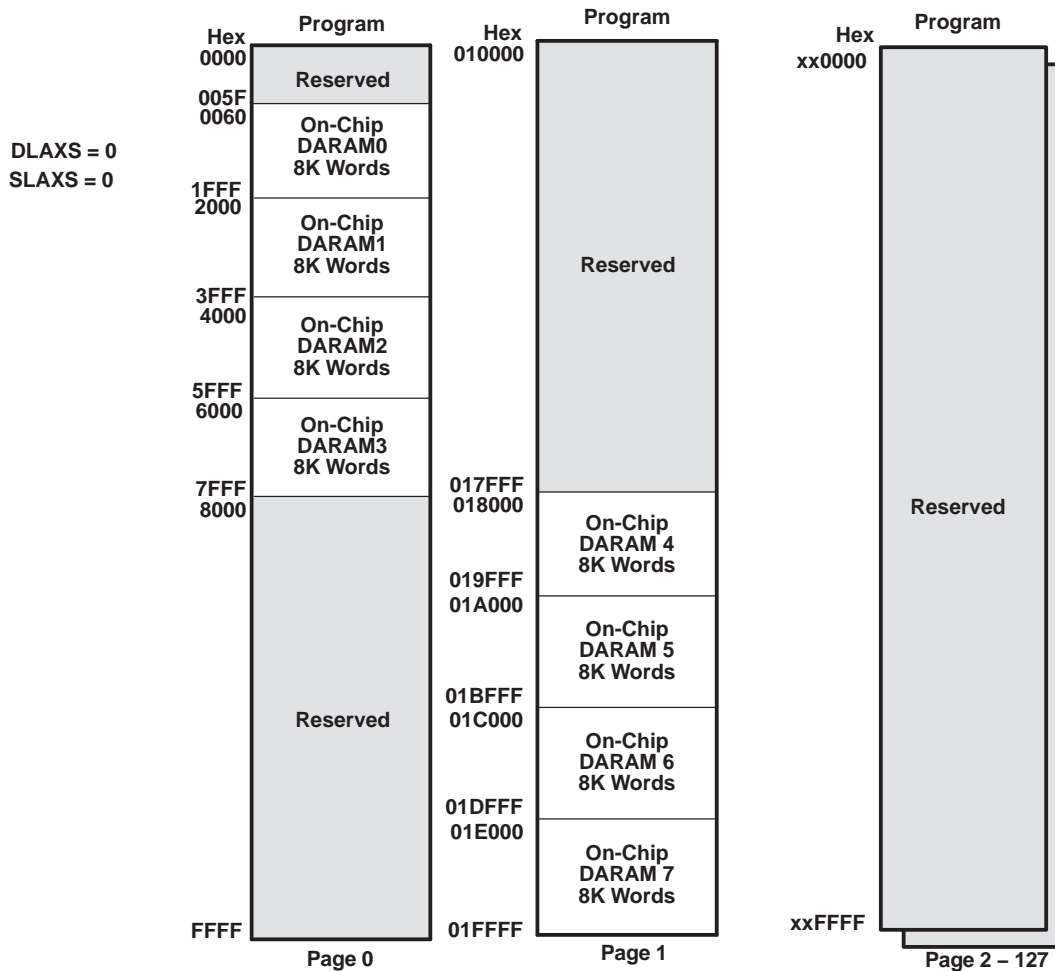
DLAXS = 0
SLAXS = 0

Hex
Program
0000
Reserved
005F
0060
On-Chip DARAM0 8K Words
1FFF
2000
On-Chip DARAM1 8K Words
3FFF
4000
On-Chip DARAM2 8K Words
5FFF
6000
On-Chip DARAM3 8K Words
7FFF
8000
Reserved
FFFF
Page 0

Hex
Program
010000
Reserved
017FFF
018000
On-Chip DARAM 4 8K Words
019FFF
01A000
On-Chip DARAM 5 8K Words
01BFFF
01C000
On-Chip DARAM 6 8K Words
01DFFF
01E000
On-Chip DARAM 7 8K Words
01FFFF
Page 1

Hex
Program
xx0000
Reserved
xxFFFF
Page 2 – 127